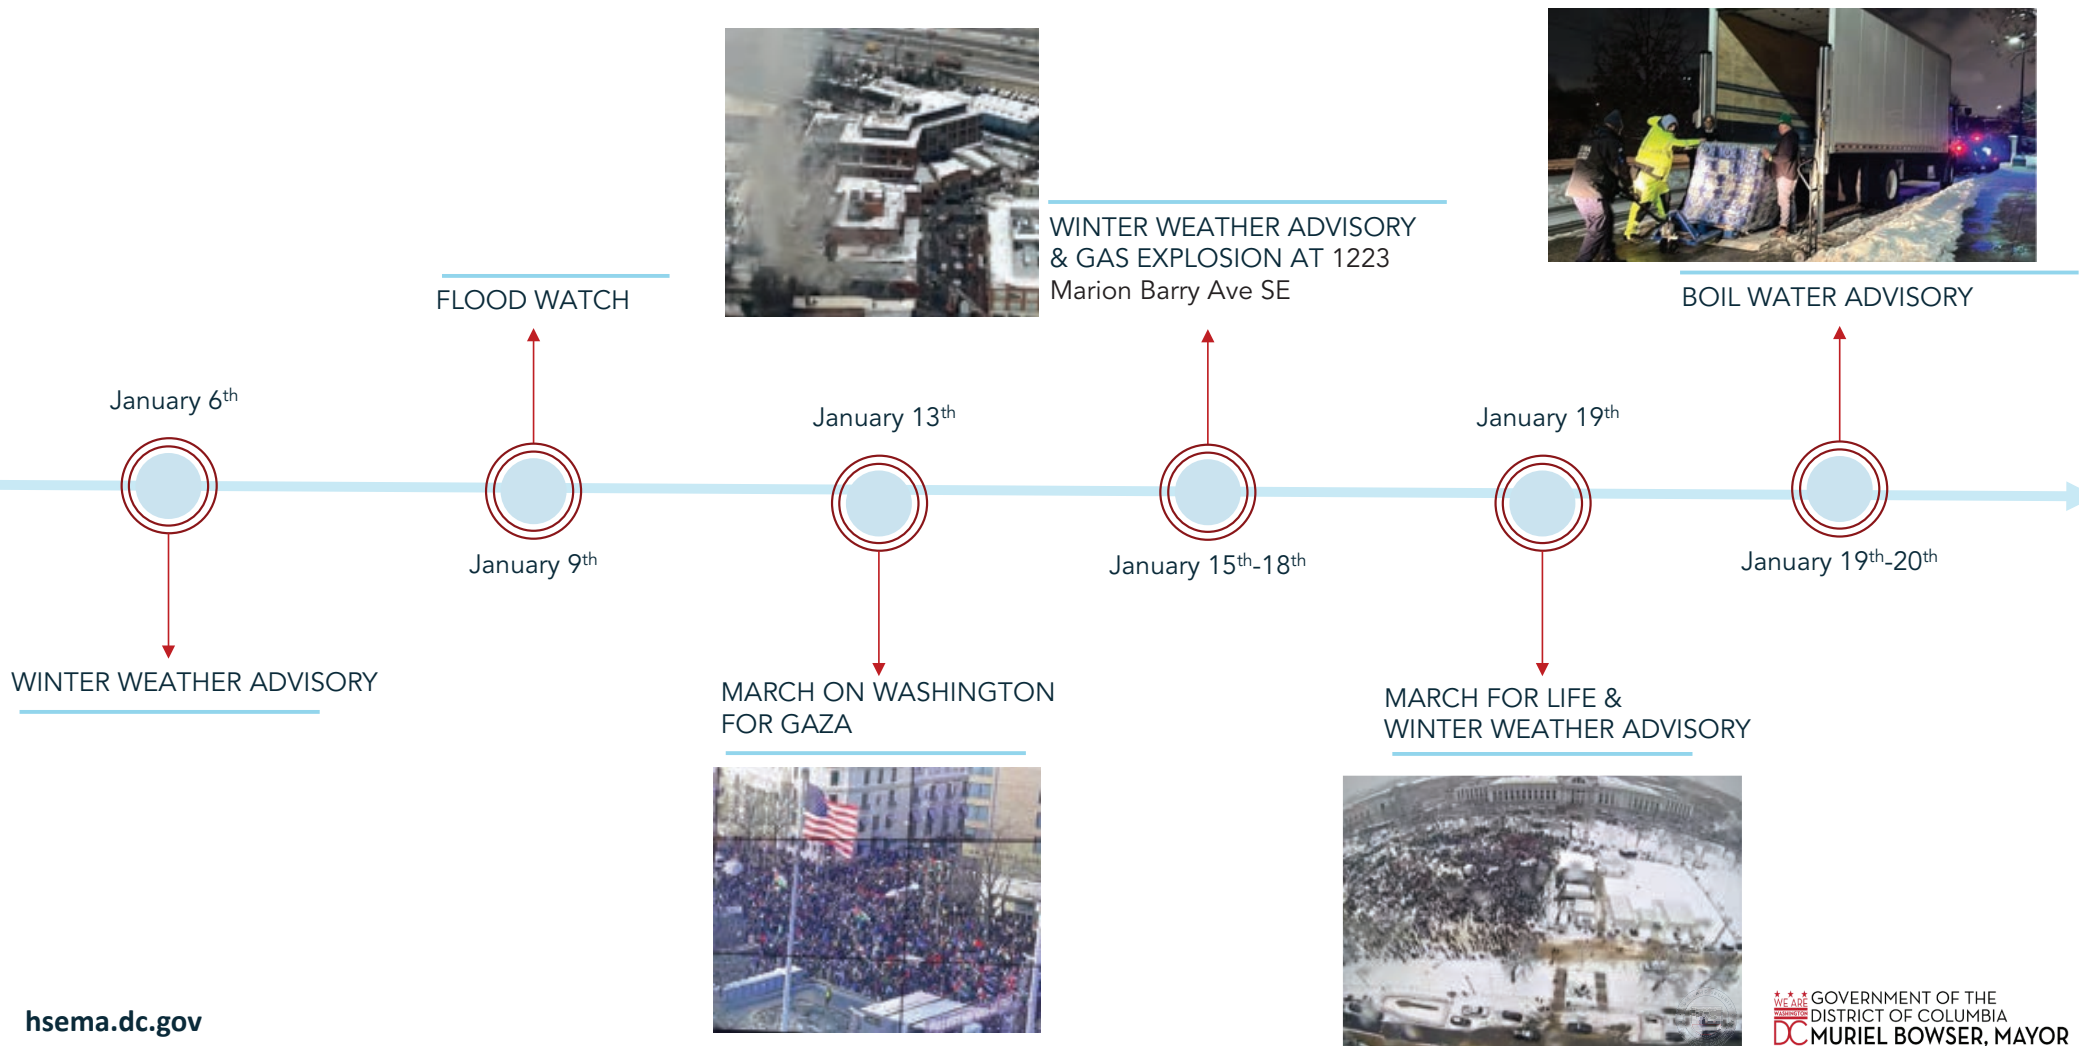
FLOOD WATCH

WINTER WEATHER ADVISORY & GAS EXPLOSION AT 1223 Marion Barry Ave SE

BOIL WATER ADVISORY

January $6^{th}$

January $9^{th}$

January $13^{th}$

January $15^{th}$-$18^{th}$

January $19^{th}$

January $19^{th}$-$20^{th}$

WINTER WEATHER ADVISORY

MARCH ON WASHINGTON FOR GAZA

MARCH FOR LIFE & WINTER WEATHER ADVISORY

hsema.dc.gov

WE ARE WASHINGTON DC GOVERNMENT OF THE DISTRICT OF COLUMBIA MURIEL BOWSER, MAYOR